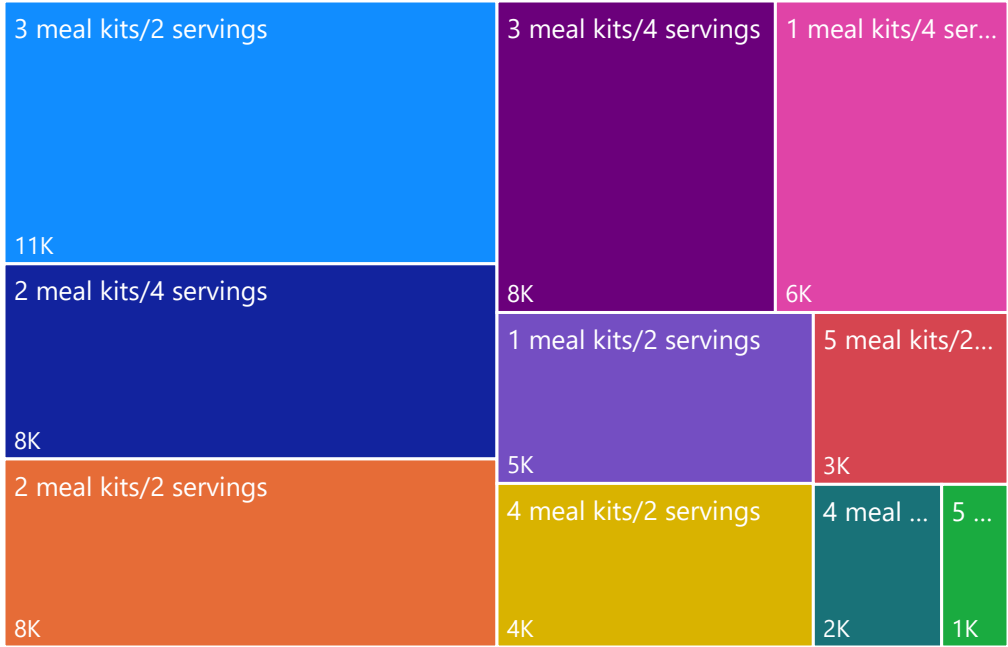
3 meal kits/2 servings
11K

2 meal kits/4 servings
8K

2 meal kits/2 servings
8K

3 meal kits/4 servings
8K

1 meal kits/4 ser...
6K

1 meal kits/2 servings
5K

5 meal kits/2...
3K

4 meal kits/2 servings
4K

4 meal ...
2K

5 ...
1K